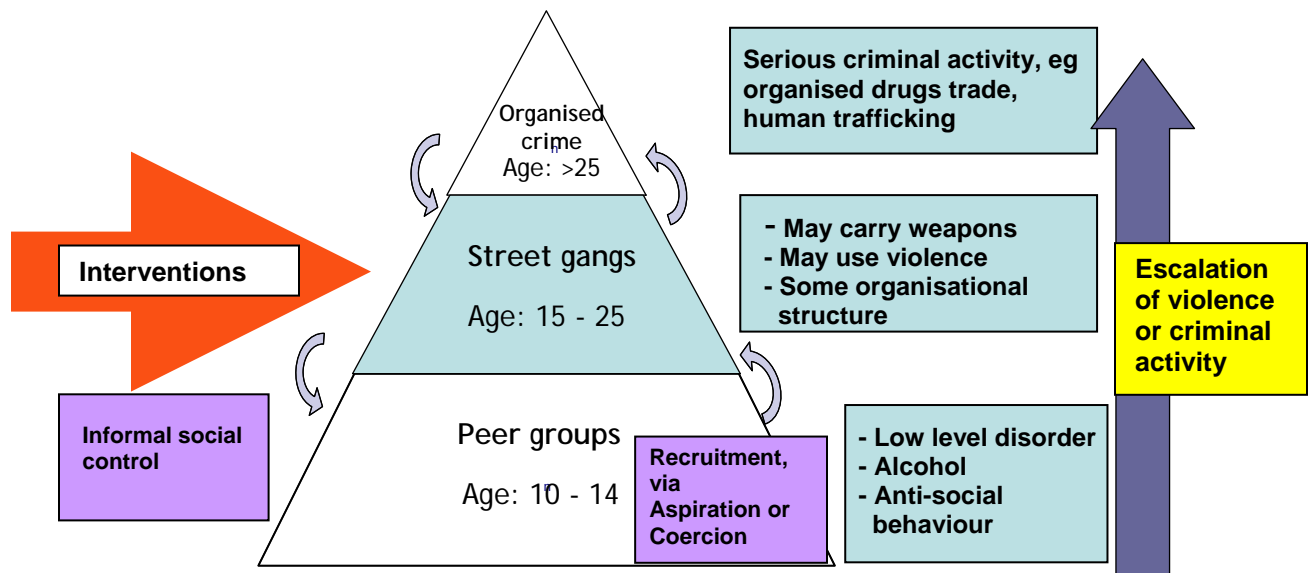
Organised crime
Age: >25

Serious criminal activity, eg organised drugs trade, human trafficking

Interventions

Street gangs

Age: 15 - 25

- May carry weapons
- May use violence
- Some organisational structure

Escalation of violence or criminal activity

Informal social control

Peer groups

Age: 10 - 14

Recruitment, via Aspiration or Coercion

- Low level disorder
- Alcohol
- Anti-social behaviour